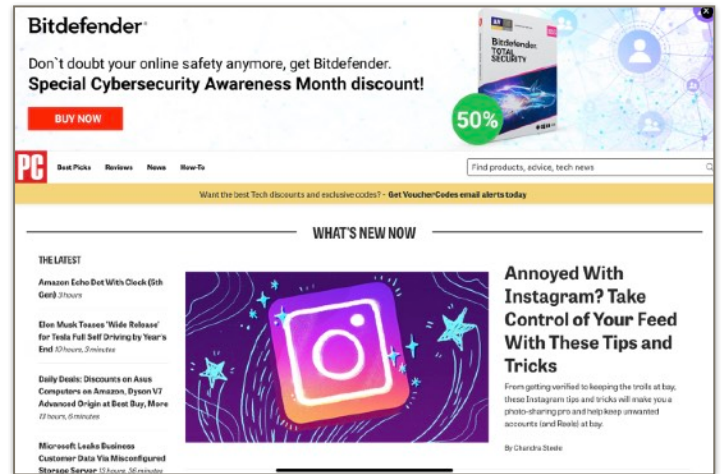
Bitdefender

Don't doubt your online safety anymore, get Bitdefender.

Special Cybersecurity Awareness Month discount!

BUY NOW

Bitdefender TOTAL SECURITY

50%

PC

Best Picks Reviews News How-To

Find products, advice, tech news

Want the best Tech discounts and exclusive codes? - Get VoucherCodes email alerts today

WHAT'S NEW NOW

THE LATEST

Amazon Echo Dot With Clock (5th Gen) 3 hours

Elon Musk Teases 'Wide Release' for Tesla Full Self Driving by Year's End 10 hours, 3 minutes

Daily Deals: Discounts on Asus Computers on Amazon, Dyson V7 Advanced Origin at Best Buy, More 11 hours, 6 minutes

Microsoft Leaks Business Customer Data Via Misconfigured Storage Server 13 hours, 56 minutes

Annoyed With Instagram? Take Control of Your Feed With These Tips and Tricks

From getting verified to keeping the trolls at bay, these Instagram tips and tricks will make you a photo-sharing pro and help keep unwanted accounts (and Reels) at bay.

By Chandra Steele